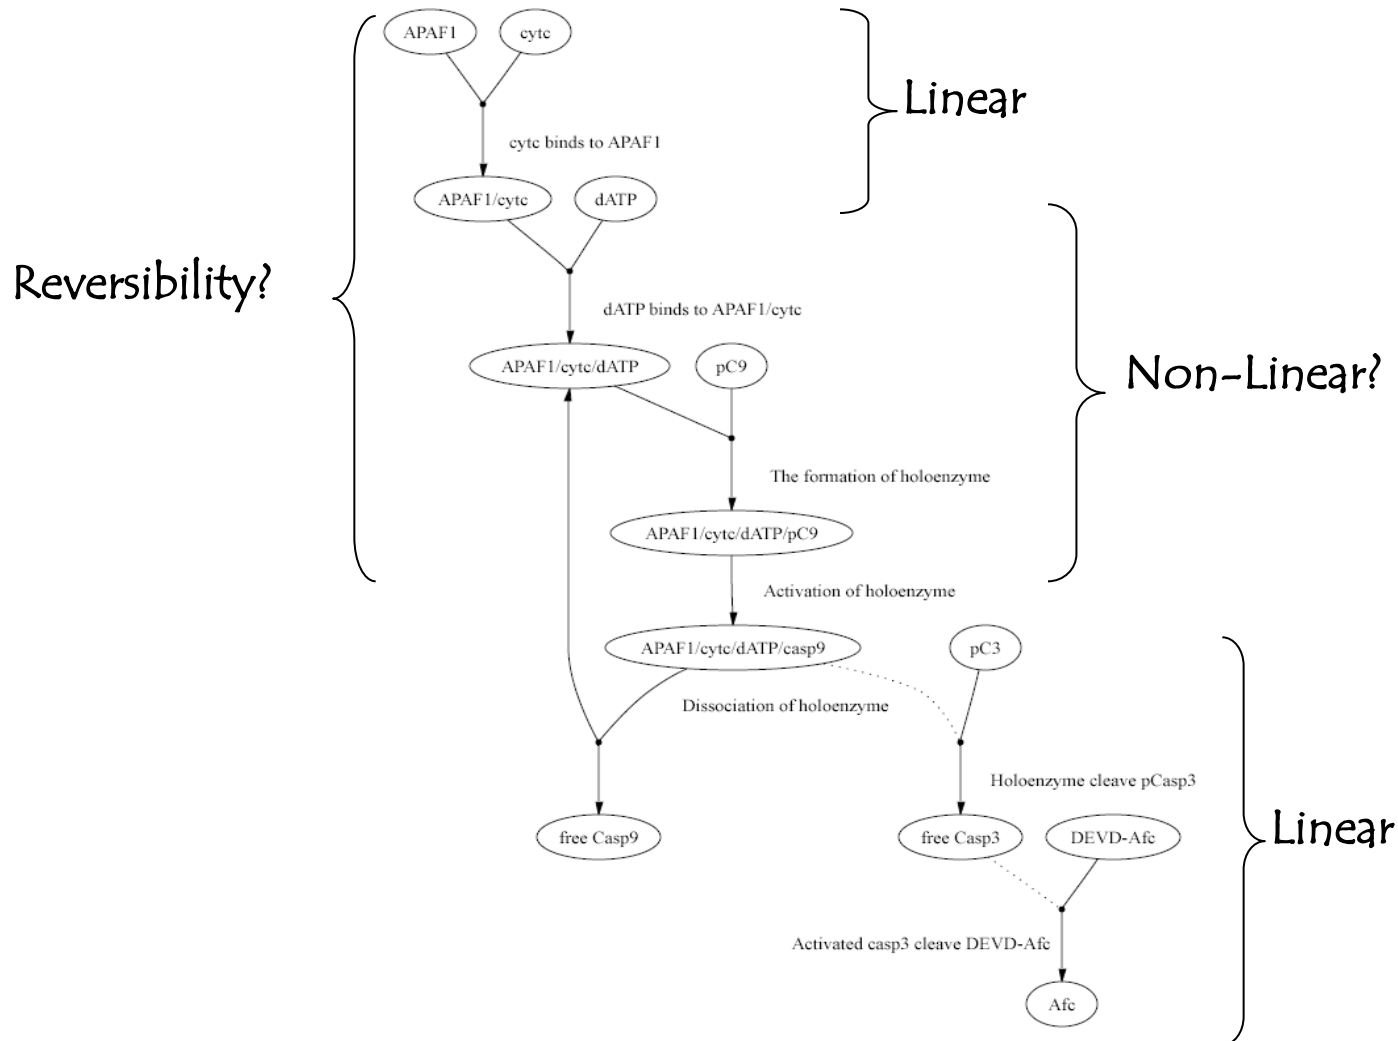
APAF1
cytc
cytc binds to APAF1
APAF1/cytc
dATP
dATP binds to APAF1/cytc
APAF1/cytc/dATP
pC9
The formation of holoenzyme
APAF1/cytc/dATP/pC9
Activation of holoenzyme
APAF1/cytc/dATP/casp9
pC3
Dissociation of holoenzyme
Holoenzyme cleave pCasp3
free Casp9
free Casp3
DEVD-Afc
Activated casp3 cleave DEVD-Afc
Afc

Linear
Reversibility?
Non-Linear?
Linear